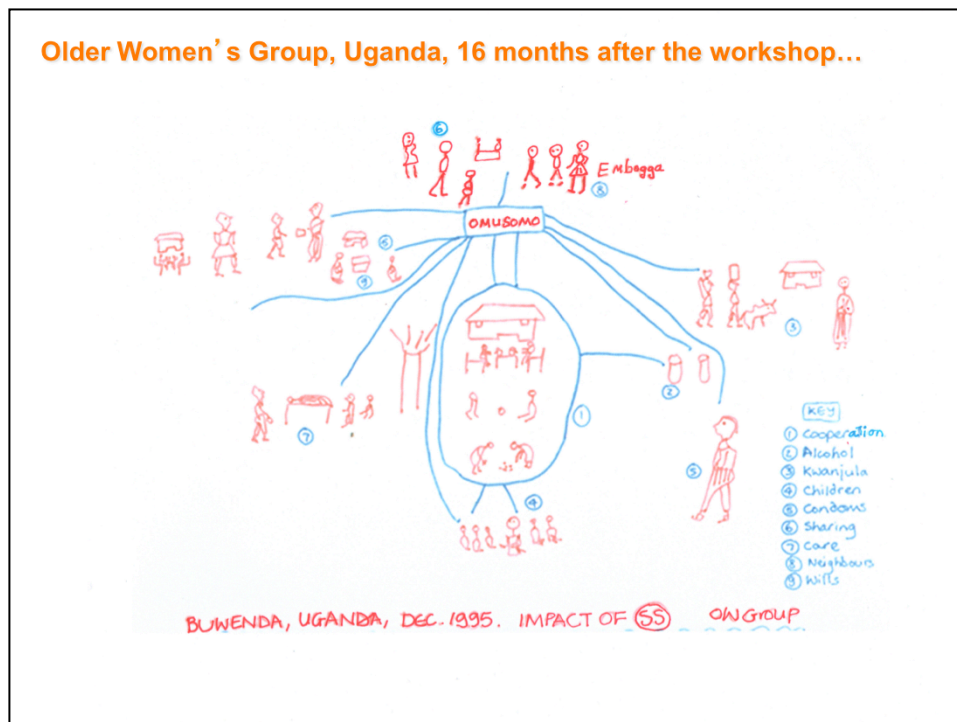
Older Women's Group, Uganda, 16 months after the workshop…

6

Embogga

8

OMUSOMO

5

9

3

2

7

1

5

4

KEY
1 cooperation
2 Alcohol
3 Kwanjula
4 children
5 condoms
6 Sharing
7 care
8 Neighbours
9 Wills

BUWENDA, UGANDA, DEC. 1995. IMPACT OF SS OW GROUP